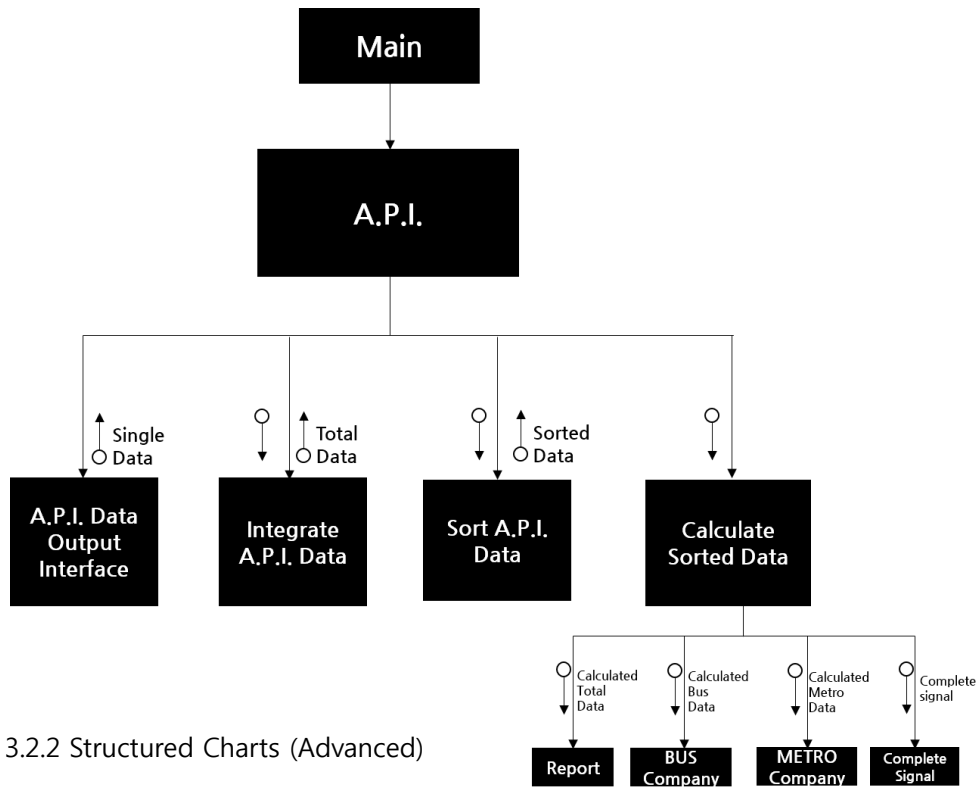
Main

A.P.I.

Single Data

Total Data

Sorted Data

A.P.I. Data Output Interface

Integrate A.P.I. Data

Sort A.P.I. Data

Calculate Sorted Data

Calculated Total Data

Calculated Bus Data

Calculated Metro Data

Complete signal

3.2.2 Structured Charts (Advanced)

Report

BUS Company

METRO Company

Complete Signal